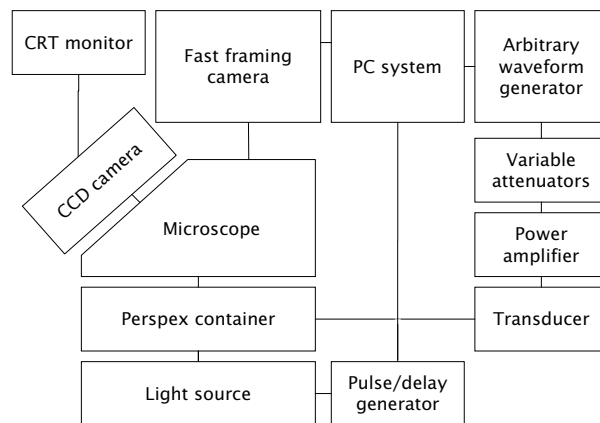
CRT monitor

Fast framing camera

PC system

Arbitrary waveform generator

CCD camera

Variable attenuators

Microscope

Power amplifier

Perspex container

Transducer

Light source

Pulse/delay generator